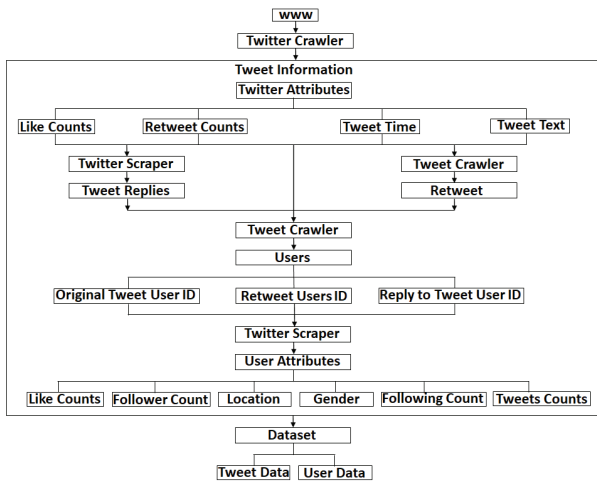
WWW
Twitter Crawler
Tweet Information
Twitter Attributes
Like Counts
Retweet Counts
Tweet Time
Tweet Text
Twitter Scraper
Tweet Replies
Tweet Crawler
Retweet
Tweet Crawler
Users
Original Tweet User ID
Retweet Users ID
Reply to Tweet User ID
Twitter Scraper
User Attributes
Like Counts
Follower Count
Location
Gender
Following Count
Tweets Counts
Dataset
Tweet Data
User Data